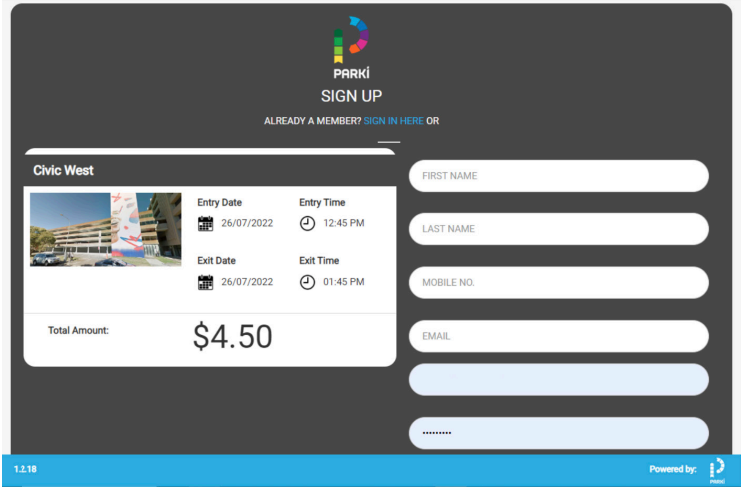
PARKİ
SIGN UP
ALREADY A MEMBER? SIGN IN HERE OR

Civic West

Entry Date
26/07/2022

Entry Time
12:45 PM

Exit Date
26/07/2022

Exit Time
01:45 PM

Total Amount:
$4.50

FIRST NAME

LAST NAME

MOBILE NO.

EMAIL

•••••••••

1.2.18

Powered by:
Parki